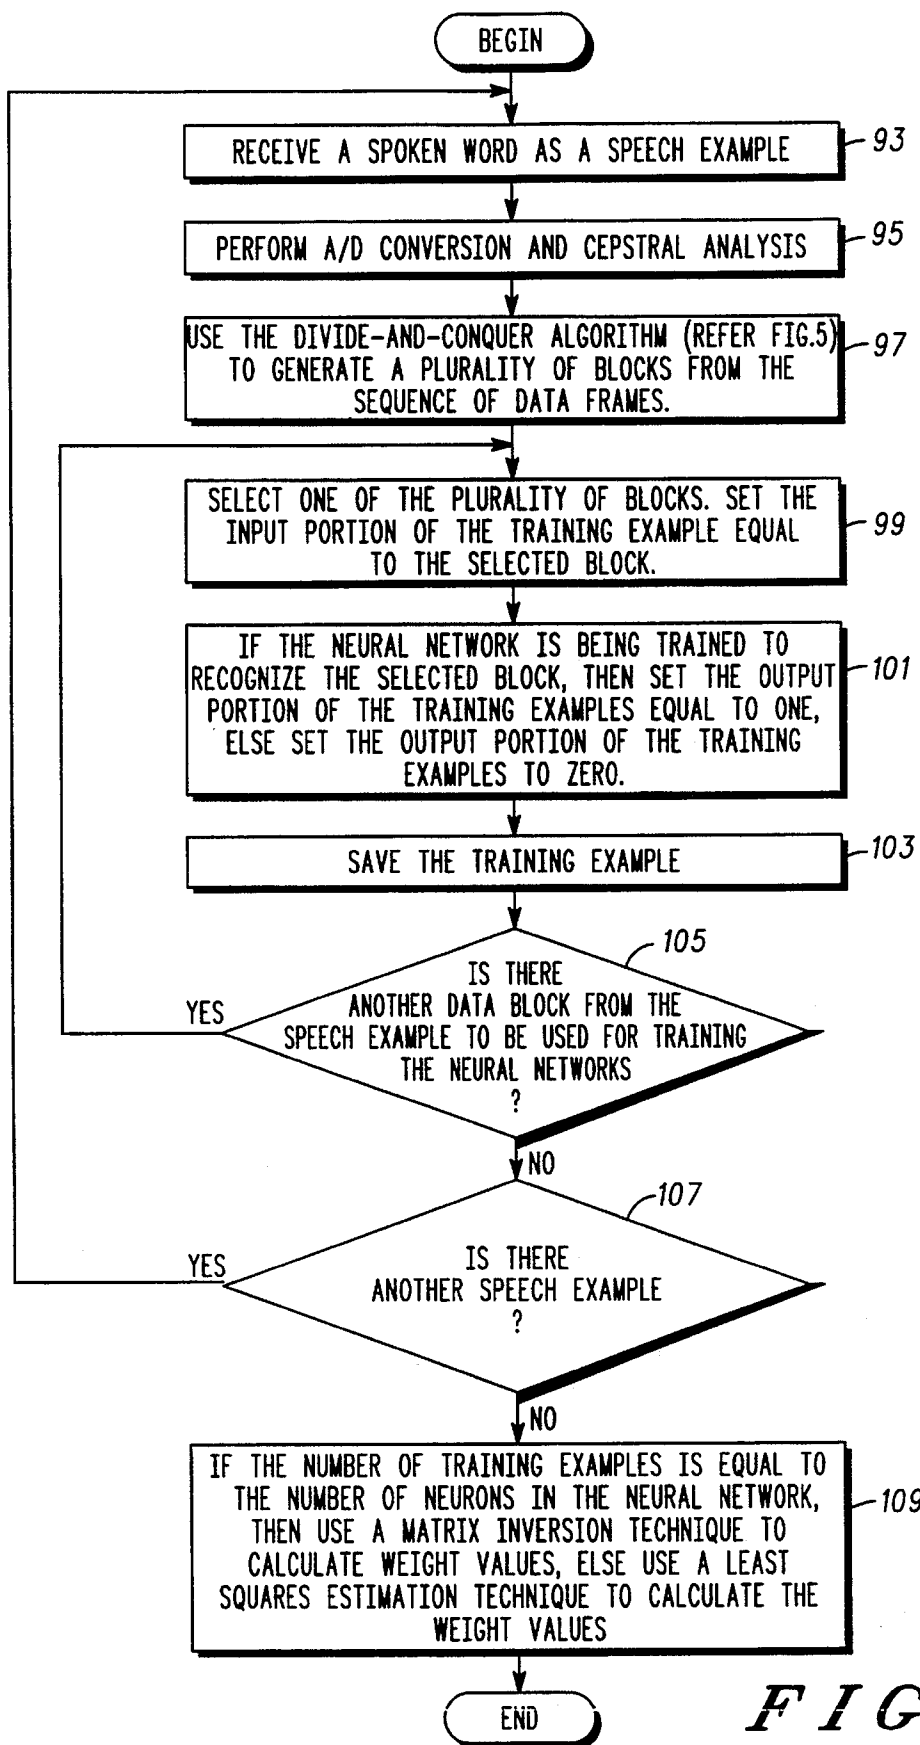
BEGIN

RECEIVE A SPOKEN WORD AS A SPEECH EXAMPLE

93

PERFORM A/D CONVERSION AND CEPSTRAL ANALYSIS

95

USE THE DIVIDE-AND-CONQUER ALGORITHM (REFER FIG.5) TO GENERATE A PLURALITY OF BLOCKS FROM THE SEQUENCE OF DATA FRAMES.

97

SELECT ONE OF THE PLURALITY OF BLOCKS. SET THE INPUT PORTION OF THE TRAINING EXAMPLE EQUAL TO THE SELECTED BLOCK.

99

IF THE NEURAL NETWORK IS BEING TRAINED TO RECOGNIZE THE SELECTED BLOCK, THEN SET THE OUTPUT PORTION OF THE TRAINING EXAMPLES EQUAL TO ONE, ELSE SET THE OUTPUT PORTION OF THE TRAINING EXAMPLES TO ZERO.

101

SAVE THE TRAINING EXAMPLE

103

105

YES

IS THERE ANOTHER DATA BLOCK FROM THE SPEECH EXAMPLE TO BE USED FOR TRAINING THE NEURAL NETWORKS ?

NO

107

YES

IS THERE ANOTHER SPEECH EXAMPLE ?

NO

IF THE NUMBER OF TRAINING EXAMPLES IS EQUAL TO THE NUMBER OF NEURONS IN THE NEURAL NETWORK, THEN USE A MATRIX INVERSION TECHNIQUE TO CALCULATE WEIGHT VALUES, ELSE USE A LEAST SQUARES ESTIMATION TECHNIQUE TO CALCULATE THE WEIGHT VALUES

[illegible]

END

FIG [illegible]